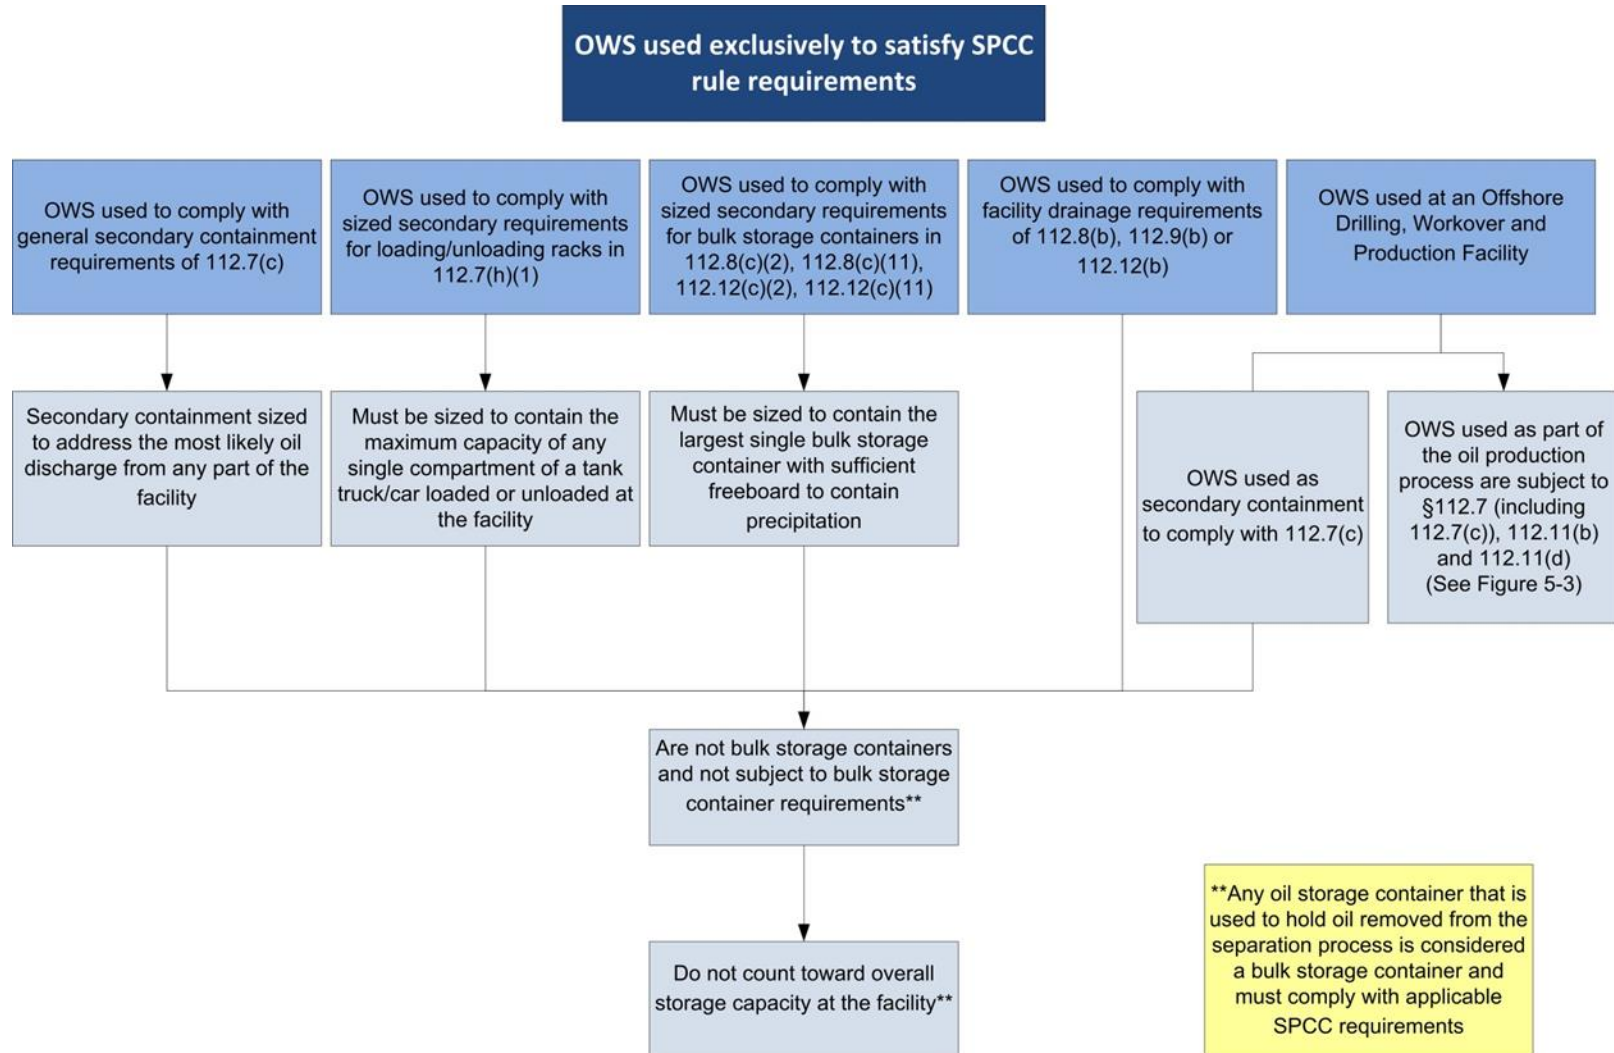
OWS used exclusively to satisfy SPCC rule requirements

OWS used to comply with general secondary containment requirements of 112.7(c)

OWS used to comply with sized secondary requirements for loading/unloading racks in 112.7(h)(1)

OWS used to comply with sized secondary requirements for bulk storage containers in 112.8(c)(2), 112.8(c)(11), 112.12(c)(2), 112.12(c)(11)

OWS used to comply with facility drainage requirements of 112.8(b), 112.9(b) or 112.12(b)

OWS used at an Offshore Drilling, Workover and Production Facility

Secondary containment sized to address the most likely oil discharge from any part of the facility

Must be sized to contain the maximum capacity of any single compartment of a tank truck/car loaded or unloaded at the facility

Must be sized to contain the largest single bulk storage container with sufficient freeboard to contain precipitation

OWS used as secondary containment to comply with 112.7(c)

OWS used as part of the oil production process are subject to §112.7 (including 112.7(c)), 112.11(b) and 112.11(d) (See Figure 5-3)

Are not bulk storage containers and not subject to bulk storage container requirements**

Do not count toward overall storage capacity at the facility**

**Any oil storage container that is used to hold oil removed from the separation process is considered a bulk storage container and must comply with applicable SPCC requirements